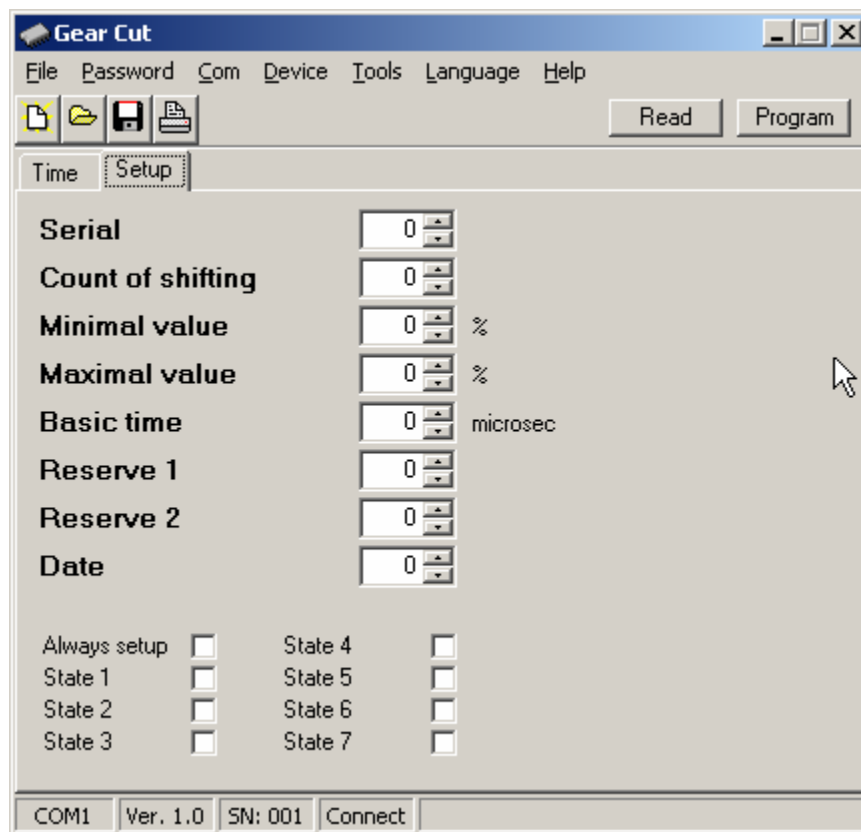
Gear Cut

File Password Com Device Tools Language Help

Read Program

Time Setup

Serial 0

Count of shifting 0

Minimal value 0 %

Maximal value 0 %

Basic time 0 microsec

Reserve 1 0

Reserve 2 0

Date 0

Always setup
State 1
State 2
State 3

State 4
State 5
State 6
State 7

COM1 | Ver. 1.0 | SN: 001 | Connect